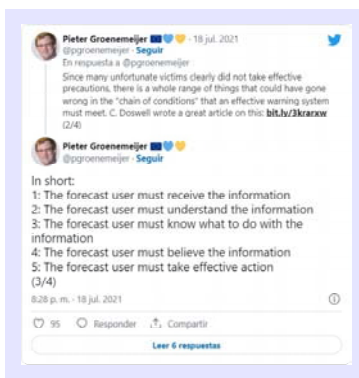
Pieter Groenemeijer · 18 jul. 2021
@pgroenemeijer · Seguir
En respuesta a @pgroenemeijer
Since many unfortunate victims clearly did not take effective precautions, there is a whole range of things that could have gone wrong in the "chain of conditions" that an effective warning system must meet. C. Doswell wrote a great article on this: bit.ly/3krarxw (2/4)

Pieter Groenemeijer
@pgroenemeijer · Seguir

In short:
1: The forecast user must receive the information
2: The forecast user must understand the information
3: The forecast user must know what to do with the information
4: The forecast user must believe the information
5: The forecast user must take effective action
(3/4)

8:28 p. m. · 18 jul. 2021

95 Responder Compartir

Leer 6 respuestas